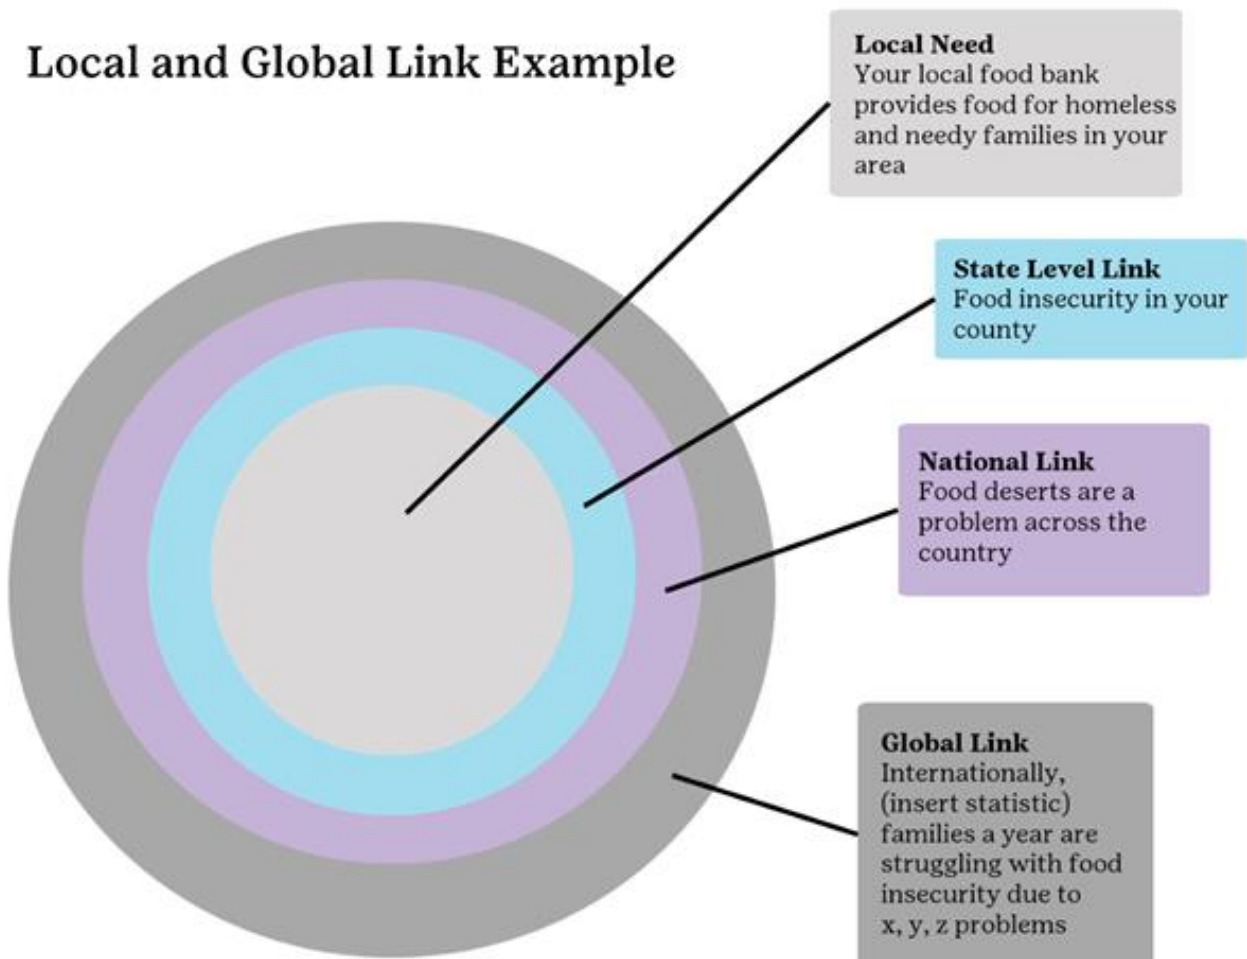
Local and Global Link Example

Local Need
Your local food bank provides food for homeless and needy families in your area

State Level Link
Food insecurity in your county

National Link
Food deserts are a problem across the country

Global Link
Internationally, (insert statistic) families a year are struggling with food insecurity due to x, y, z problems